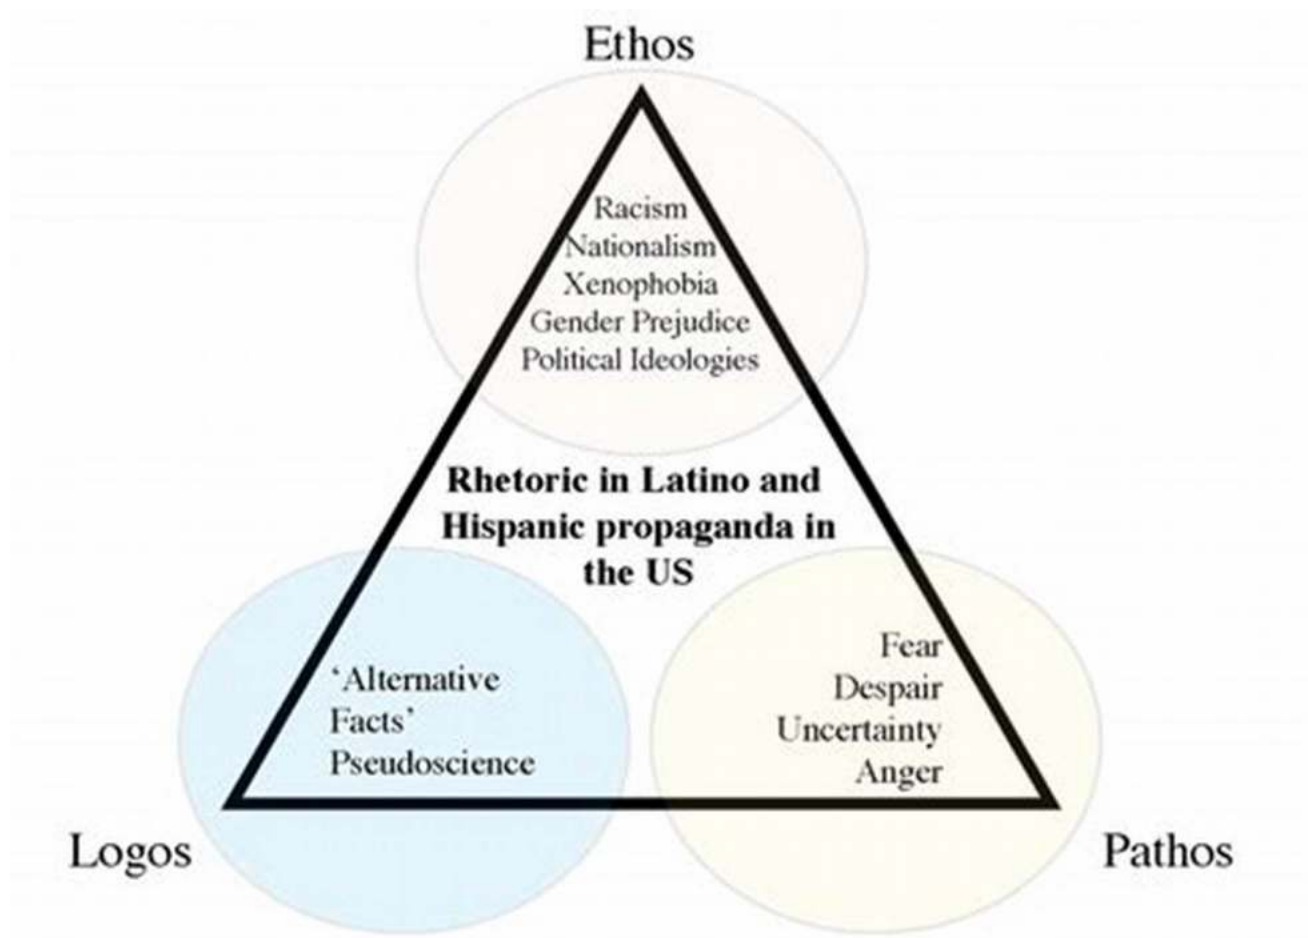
Ethos

Racism
Nationalism
Xenophobia
Gender Prejudice
Political Ideologies

Rhetoric in Latino and Hispanic propaganda in the US

'Alternative Facts'
Pseudoscience

Fear
Despair
Uncertainty
Anger

Logos

Pathos